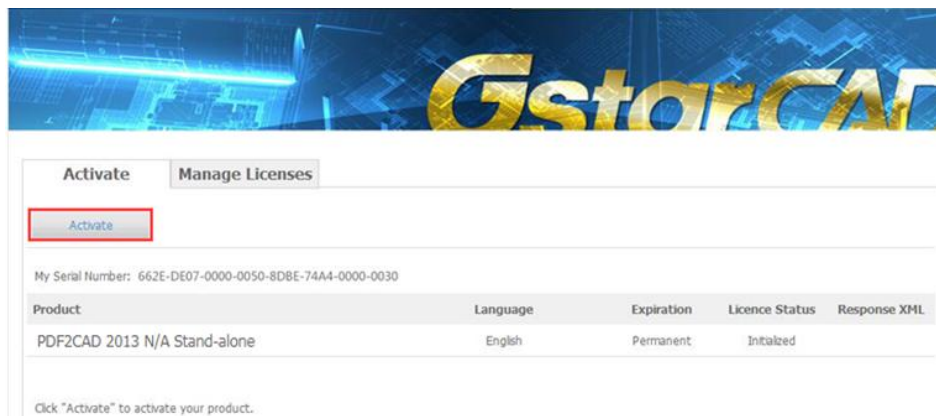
GstarCAD

Activate | Manage Licenses

Activate

My Serial Number: 662E-DE07-0000-0050-8DBE-74A4-0000-0030

| Product | Language | Expiration | Licence Status | Response XML |
|---|---|---|---|---|
| PDF2CAD 2013 N/A Stand-alone | English | Permanent | Initialized | |

Click "Activate" to activate your product.